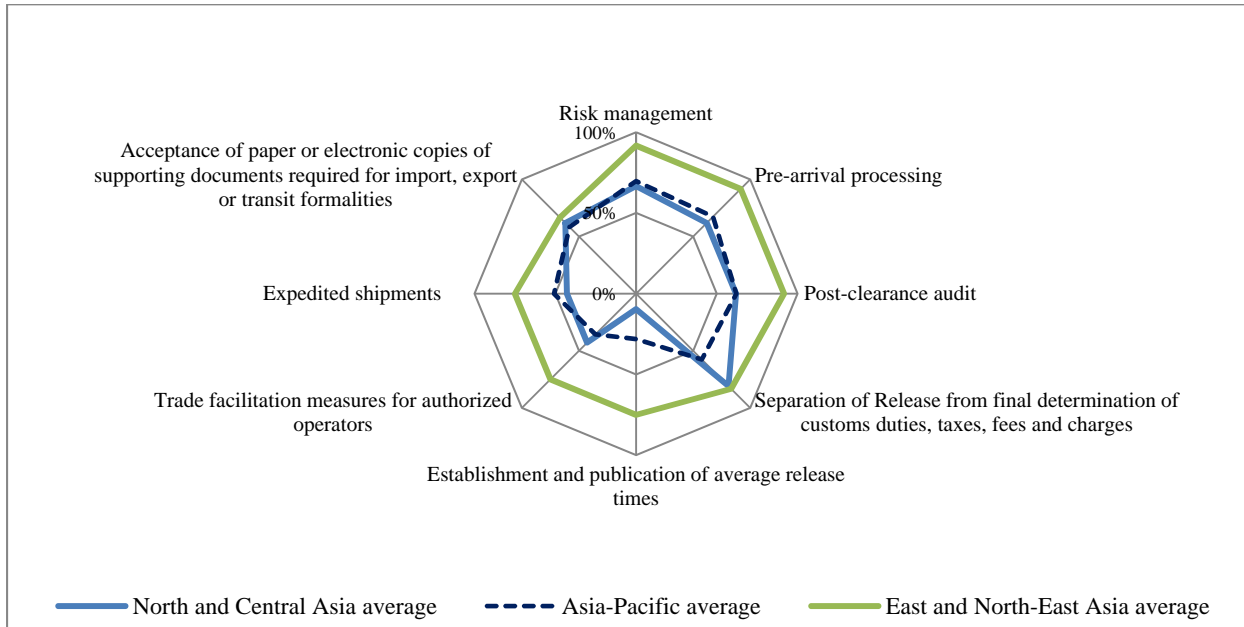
Risk management

100%

50%

0%

Pre-arrival processing

Post-clearance audit

Separation of Release from final determination of customs duties, taxes, fees and charges

Establishment and publication of average release times

Trade facilitation measures for authorized operators

Expedited shipments

Acceptance of paper or electronic copies of supporting documents required for import, export or transit formalities

North and Central Asia average

Asia-Pacific average

East and North-East Asia average